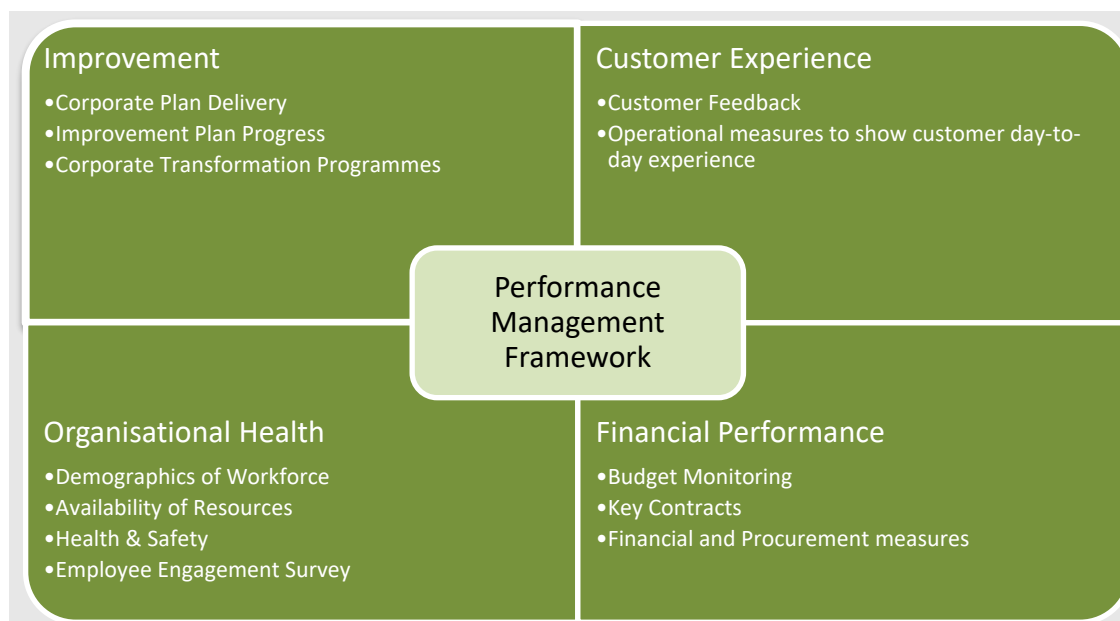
Improvement
•Corporate Plan Delivery
•Improvement Plan Progress
•Corporate Transformation Programmes

Customer Experience
•Customer Feedback
•Operational measures to show customer day-to-day experience

Performance Management Framework

Organisational Health
•Demographics of Workforce
•Availability of Resources
•Health & Safety
•Employee Engagement Survey

Financial Performance
•Budget Monitoring
•Key Contracts
•Financial and Procurement measures